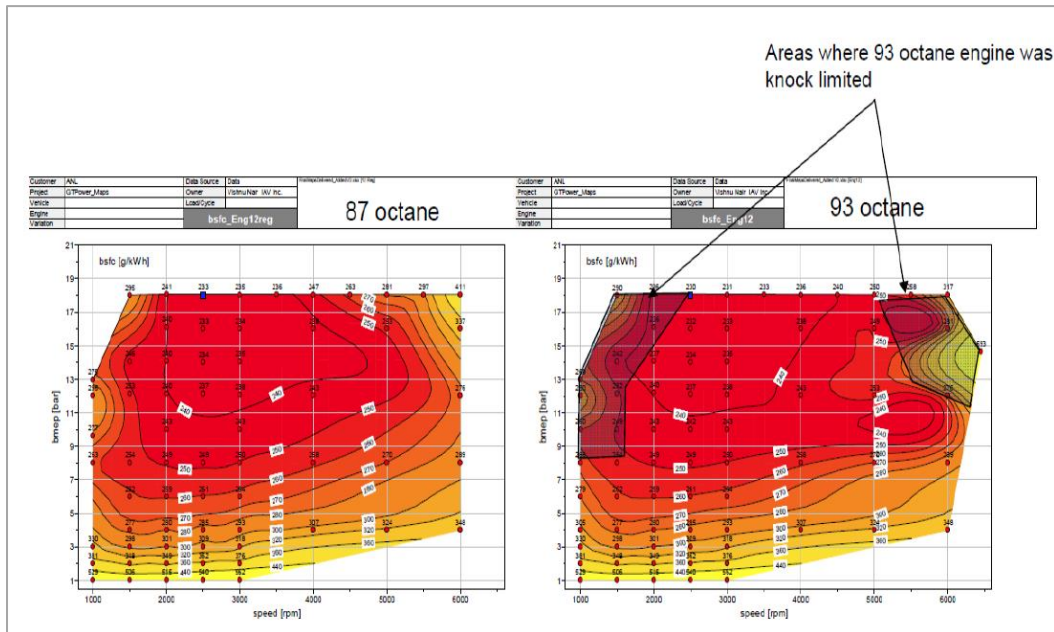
Areas where 93 octane engine was knock limited

| Customer | ANL | Data Source | Data |
|---|---|---|---|
| Project | GTPower_Maps | Owner | Vishnu Nair IAV Inc. |
| Vehicle | | Load/Cycle | |
| Engine | | | |
| Variation | | | |

bsfc_Eng12reg

87 octane

| Customer | ANL | Data Source | Data |
|---|---|---|---|
| Project | GTPower_Maps | Owner | Vishnu Nair IAV Inc. |
| Vehicle | | Load/Cycle | |
| Engine | | | |
| Variation | | | |

bsfc_Eng12

93 octane

bsfc [g/kWh]

bmep [bar]

speed [rpm]

1000 2000 3000 4000 5000 6000

1 3 5 7 9 11 13 15 17 19 21

295 241 233 235 236 247 263 281 297 411

240 250 260 270 280 300 320 330 360 440

bsfc [g/kWh]

bmep [bar]

speed [rpm]

1000 2000 3000 4000 5000 6000

1 3 5 7 9 11 13 15 17 19 21

290 230 231 233 240 280 259 317

240 250 260 270 280 300 320 330 360 440